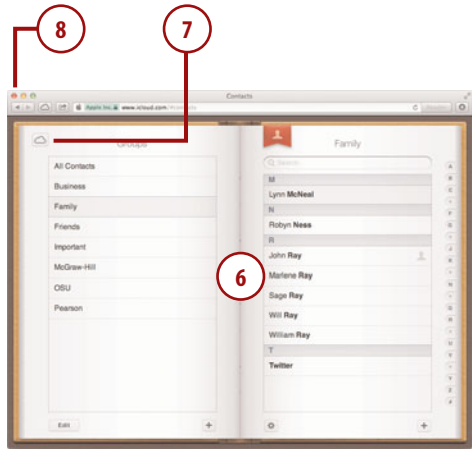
8

7

Contacts

Apple Inc. www.icloud.com/

Groups

All Contacts

Business

Family

Friends

Important

McGraw-Hill

OSU

Pearson

Edit

+

Family

Search

M

Lynn McNeal

N

Robyn Ness

R

John Ray

6

Marlene Ray

Sage Ray

Will Ray

William Ray

T

Twitter

+

A
B
C
D
E
F
G
H
I
J
K
L
M
N
O
P
Q
R
S
T
U
V
W
X
Y
Z
#